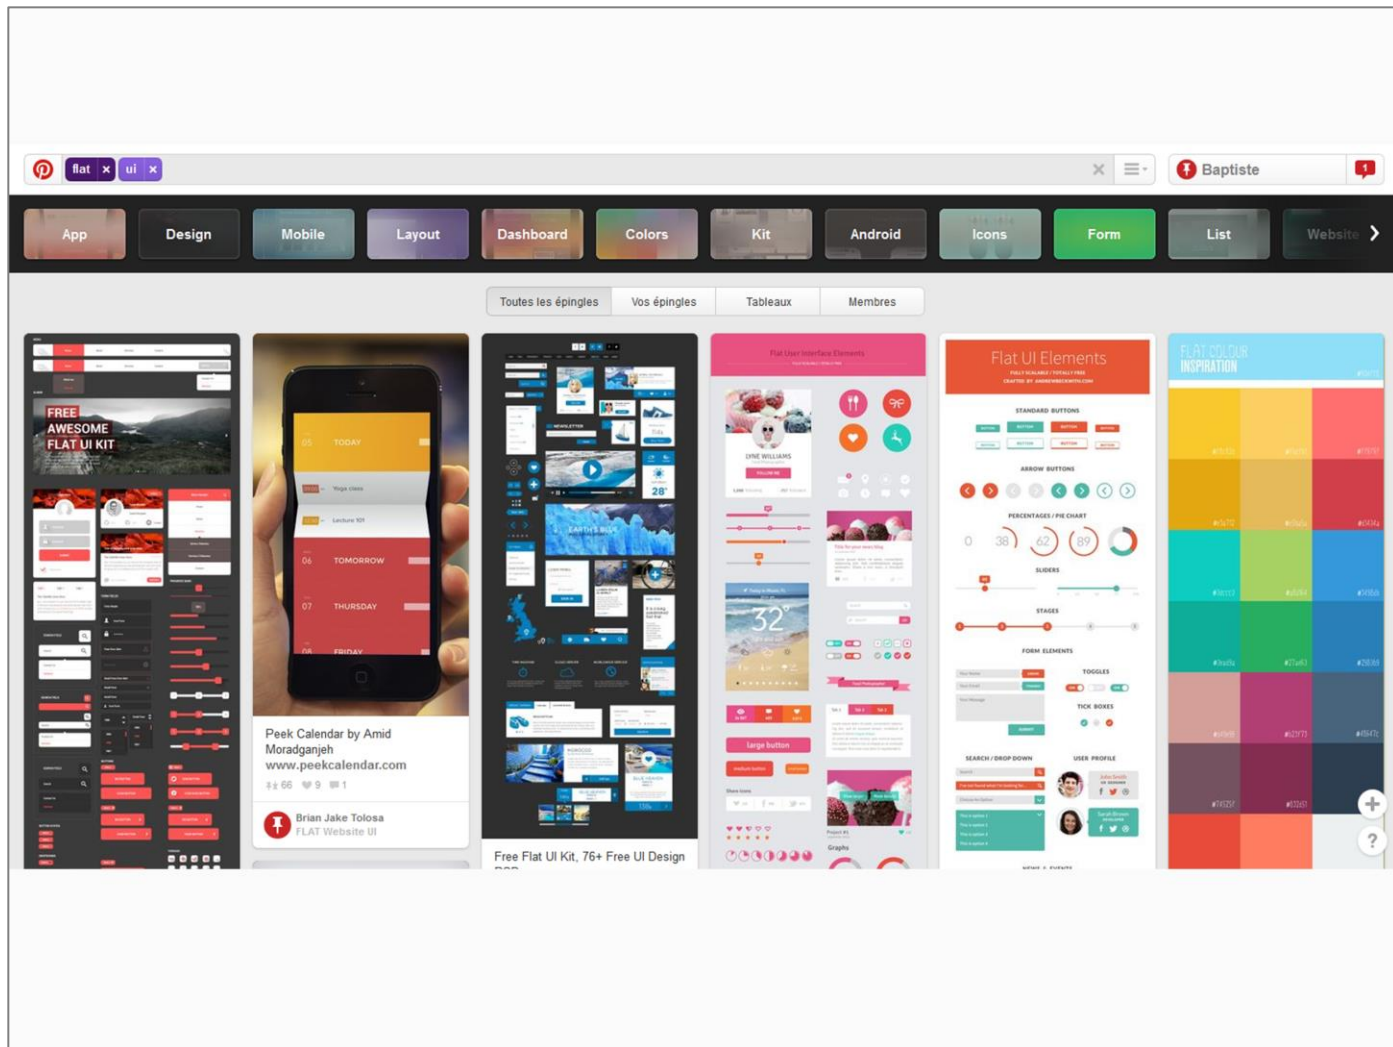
flat × ui ×

Baptiste

App Design Mobile Layout Dashboard Colors Kit Android Icons Form List Website

Toutes les épingles Vos épingles Tableaux Membres

FREE AWESOME FLAT UI KIT

05 TODAY
Yoga class
Lecture 101
06 TOMORROW
07 THURSDAY
08 FRIDAY

Peek Calendar by Amid Moradganjeh www.peekcalendar.com

66 9 1

Brian Jake Tolosa
FLAT Website UI

28°

Free Flat UI Kit, 76+ Free UI Design

Flat User Interface Elements

LYNE WILLIAMS

32°

large button

Graphs

Flat UI Elements

STANDARD BUTTONS

ARROW BUTTONS

PERCENTAGES / PIE CHART

0 38 62 89

SLIDERS

STAGES

FORM ELEMENTS

TOGGLES

TICK BOXES

SEARCH / DROP DOWN

USER PROFILE

NEWS & EVENTS

FLAT COLOUR INSPIRATION